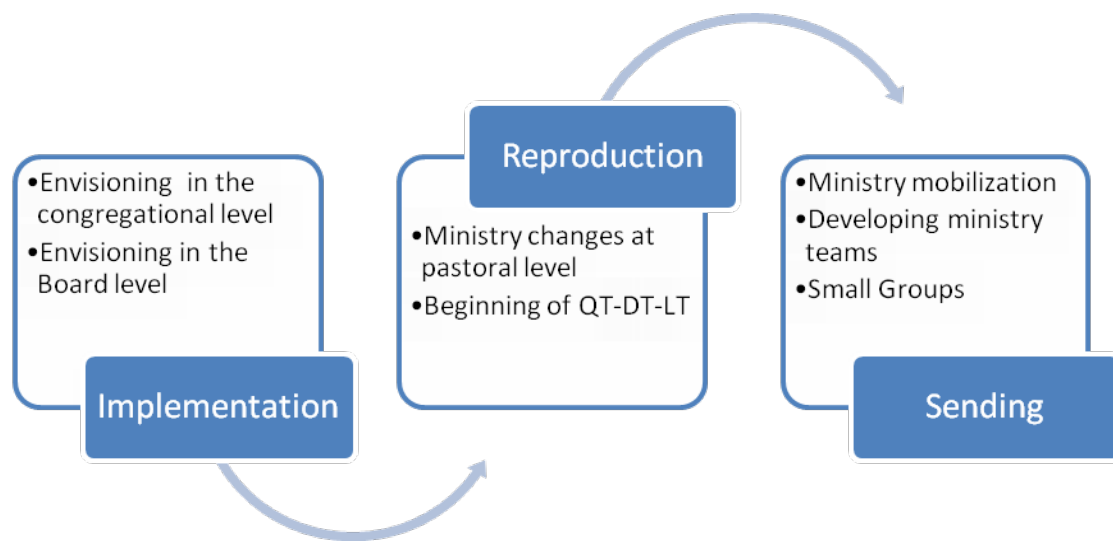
•Envisioning in the congregational level
•Envisioning in the Board level

Implementation

Reproduction

•Ministry changes at pastoral level
•Beginning of QT-DT-LT

•Ministry mobilization
•Developing ministry teams
•Small Groups

Sending